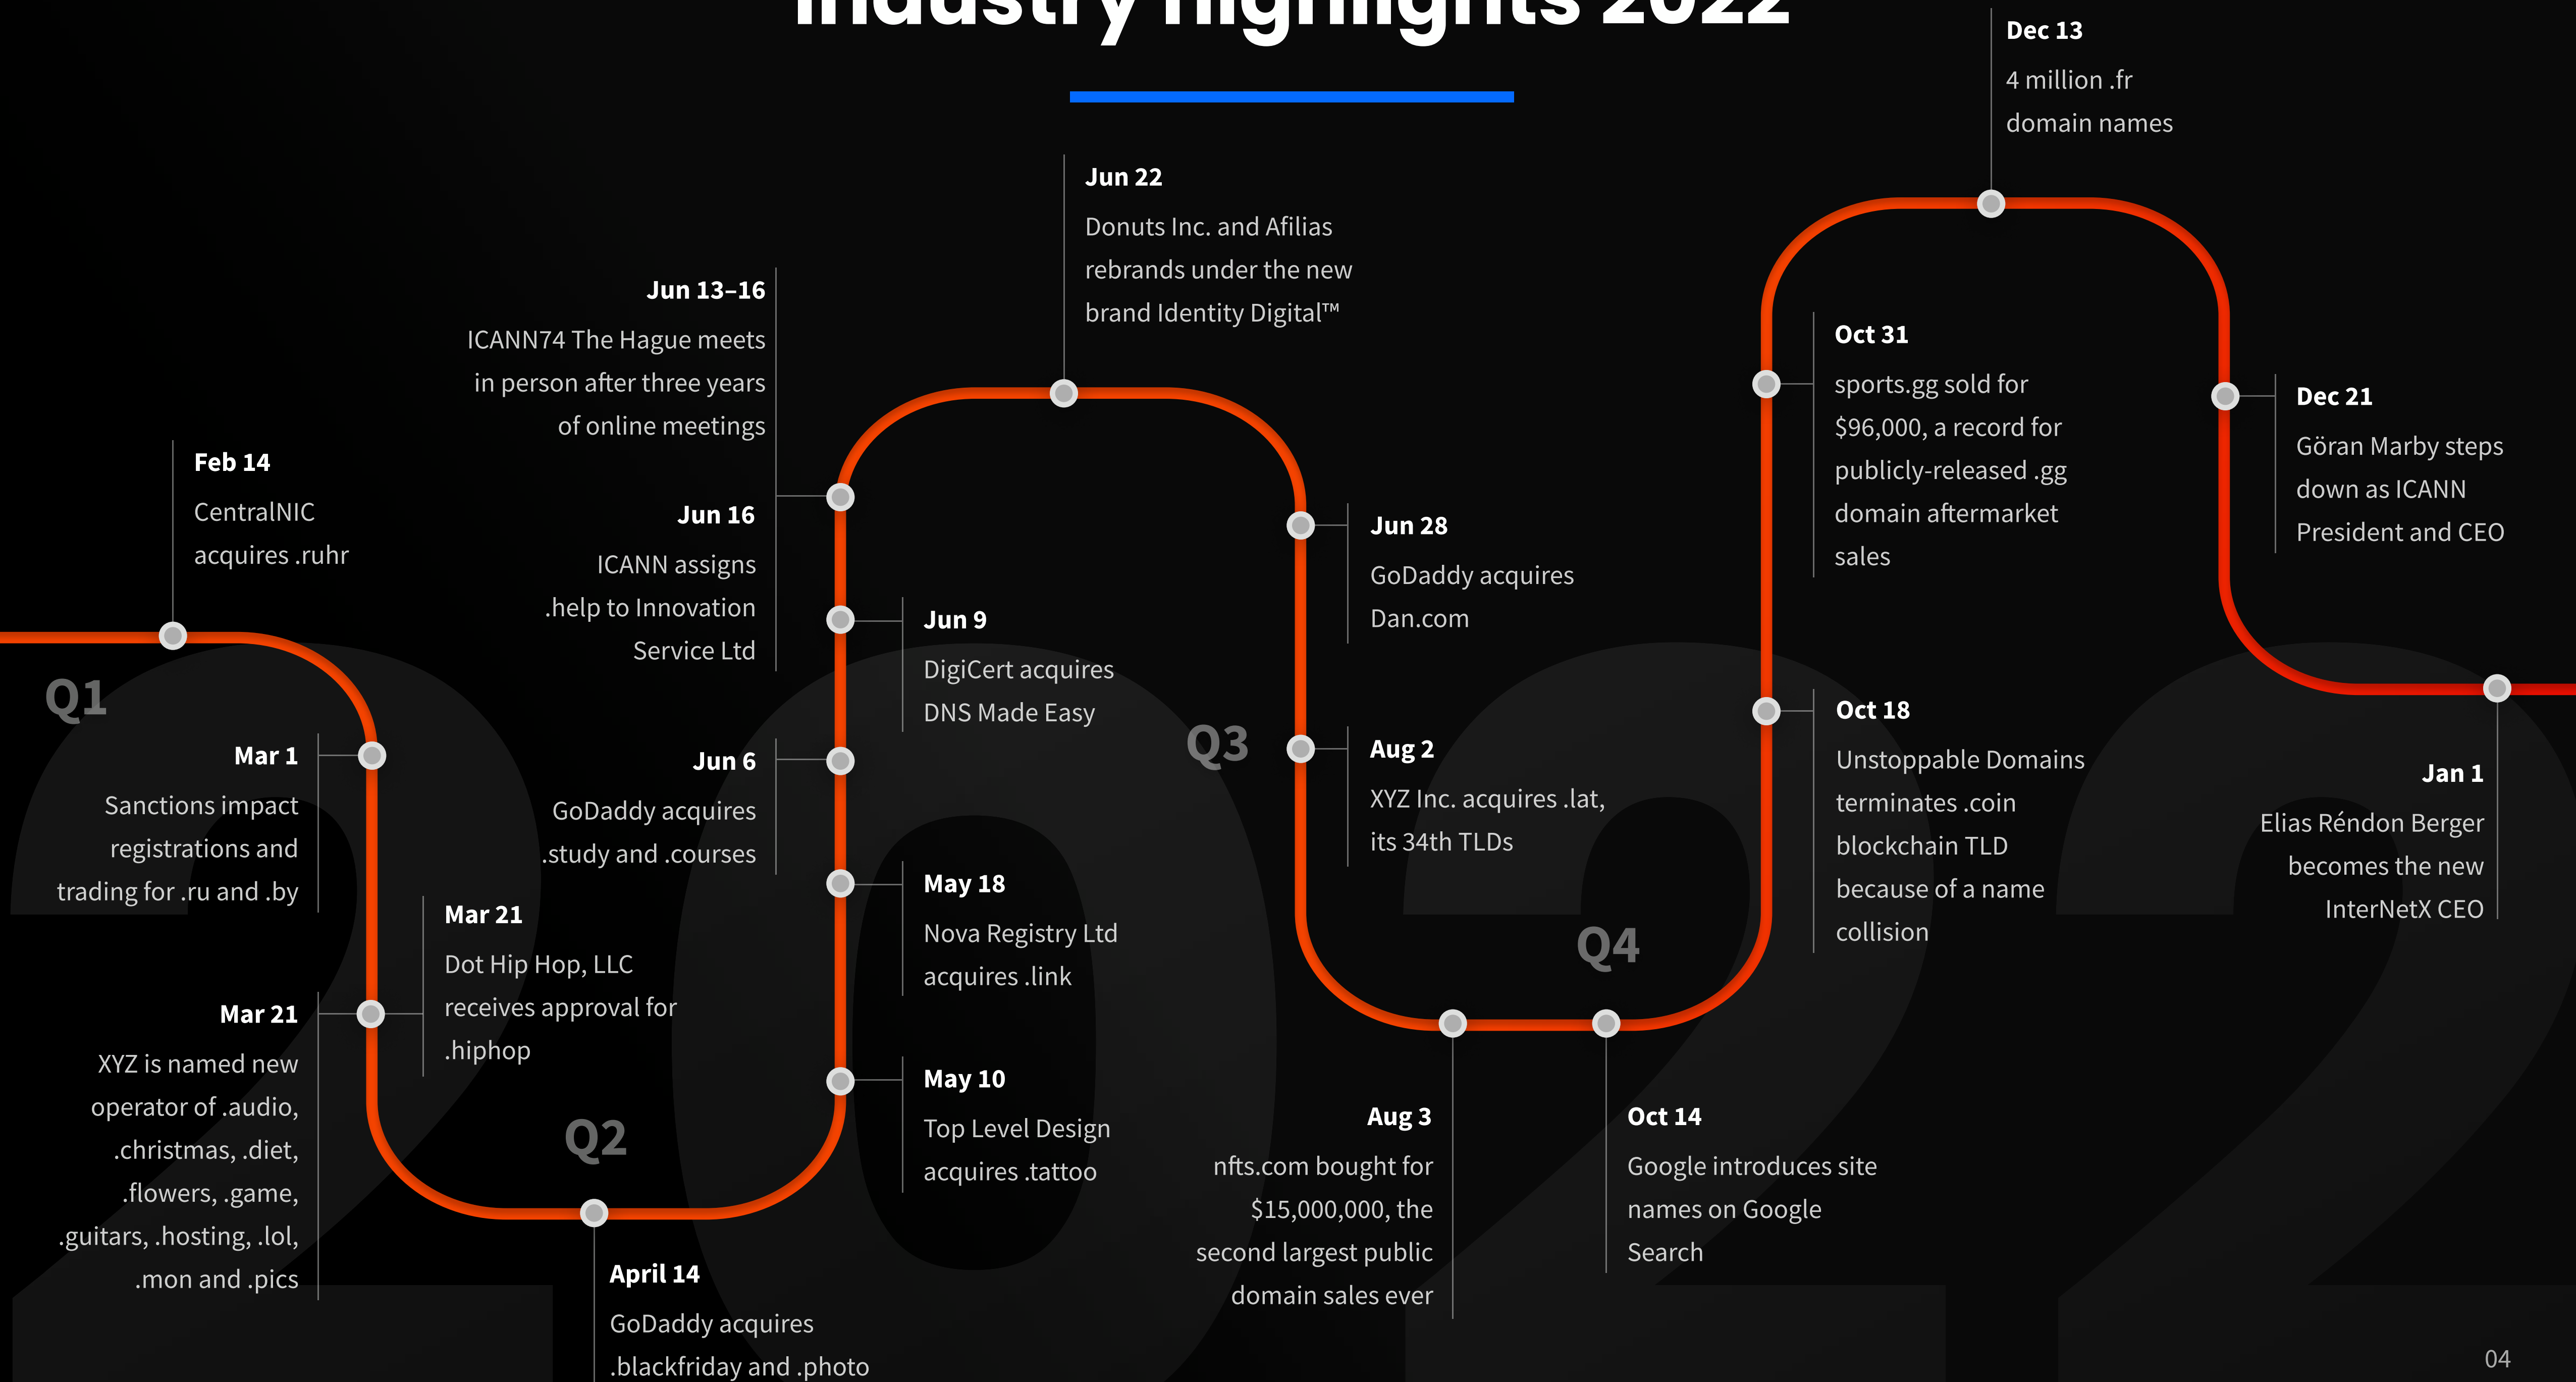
Industry highlights 2022

Jan 1
Elias Réndon Berger becomes the new InterNetX CEO

Feb 14
CentralNIC acquires .ruhr

Q1

Mar 1
Sanctions impact registrations and trading for .ru and .by

Mar 21
Dot Hip Hop, LLC receives approval for .hiphop

Mar 21
XYZ is named new operator of .audio, .christmas, .diet, .flowers, .game, .guitars, .hosting, .lol, .mon and .pics

Q2

April 14
GoDaddy acquires .blackfriday and .photo

May 10
Top Level Design acquires .tattoo

May 18
Nova Registry Ltd acquires .link

Jun 6
GoDaddy acquires .study and .courses

Jun 9
DigiCert acquires DNS Made Easy

Jun 16
ICANN assigns .help to Innovation Service Ltd

Jun 13–16
ICANN74 The Hague meets in person after three years of online meetings

Jun 22
Donuts Inc. and Afilias rebrands under the new brand Identity Digital™

Q3

Jun 28
GoDaddy acquires Dan.com

Aug 2
XYZ Inc. acquires .lat, its 34th TLDs

Aug 3
nfts.com bought for $15,000,000, the second largest public domain sales ever

Q4

Oct 14
Google introduces site names on Google Search

Oct 18
Unstoppable Domains terminates .coin blockchain TLD because of a name collision

Oct 31
sports.gg sold for $96,000, a record for publicly-released .gg domain aftermarket sales

Dec 13
4 million .fr domain names

Dec 21
Göran Marby steps down as ICANN President and CEO

04